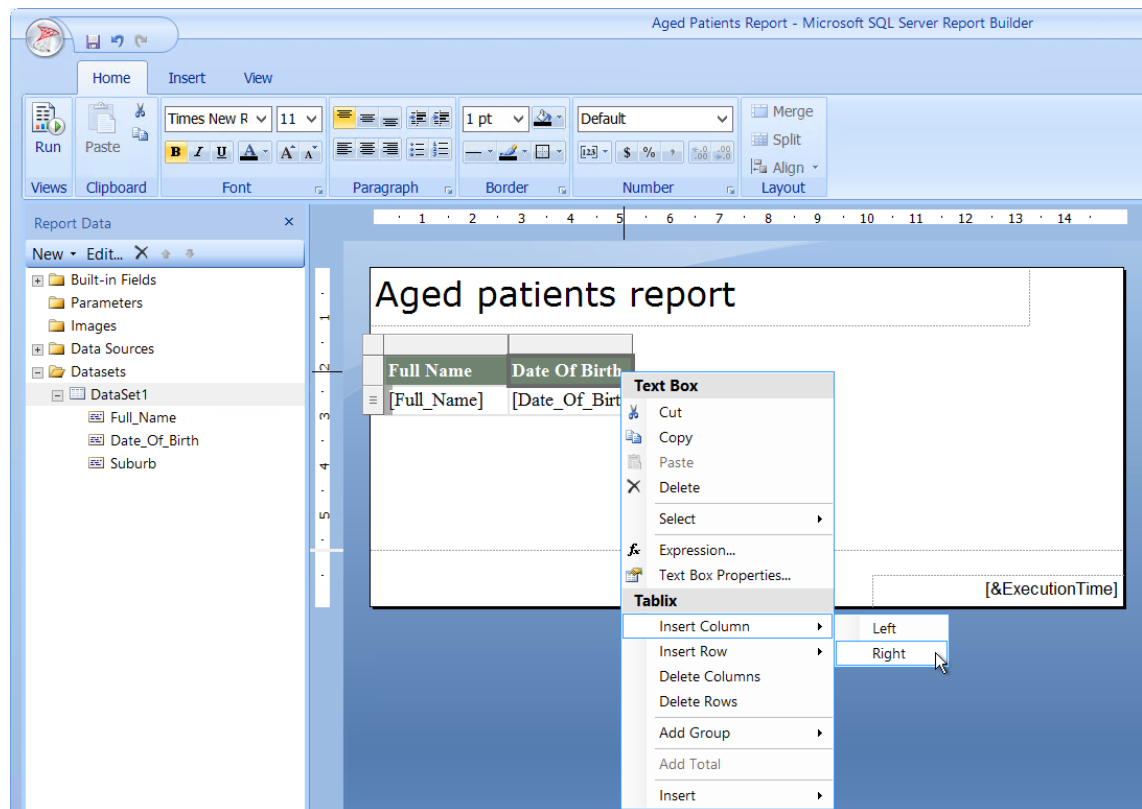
Aged Patients Report - Microsoft SQL Server Report Builder

Home Insert View

Run
Views
Paste
Clipboard
Times New R 11
B I U A A A
Font
Paragraph
1 pt
Border
Default
$ %
Number
Merge
Split
Align
Layout

Report Data
New Edit... ✕
Built-in Fields
Parameters
Images
Data Sources
Datasets
DataSet1
Full_Name
Date_Of_Birth
Suburb

1 2 3 4 5 6 7 8 9 10 11 12 13 14

Aged patients report

| Full Name | Date Of Birth |
|---|---|
| [Full_Name] | [Date_Of_Birt |

[&ExecutionTime]

Text Box
Cut
Copy
Paste
Delete
Select
Expression...
Text Box Properties...
Tablix
Insert Column
Insert Row
Delete Columns
Delete Rows
Add Group
Add Total
Insert

Left
Right